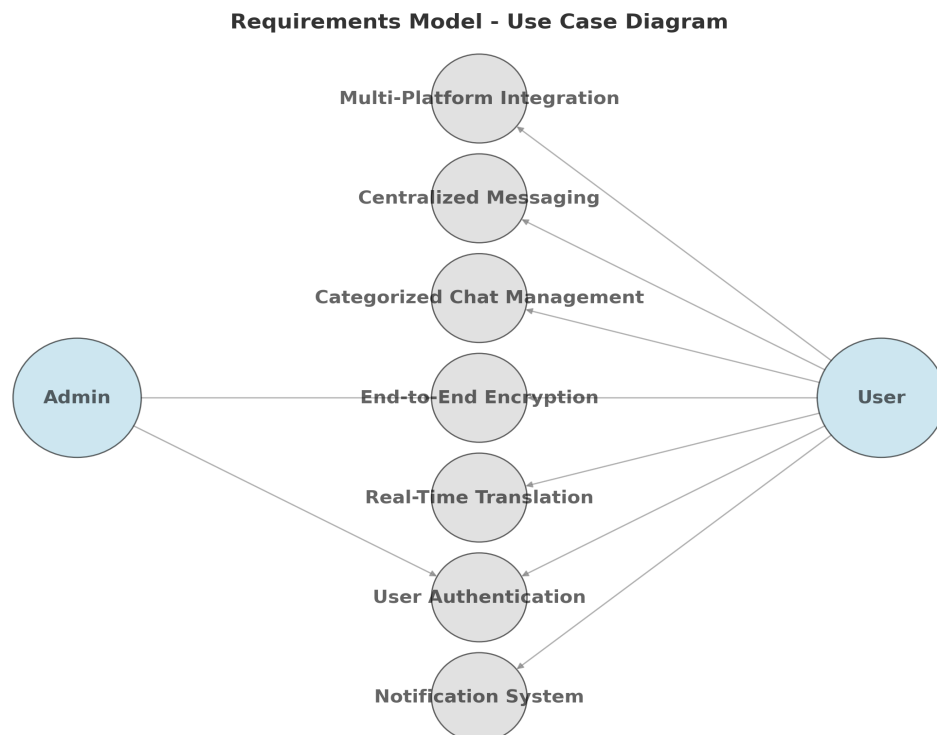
Requirements Model - Use Case Diagram

Multi-Platform Integration

Centralized Messaging

Categorized Chat Management

Admin

End-to-End Encryption

User

Real-Time Translation

User Authentication

Notification System